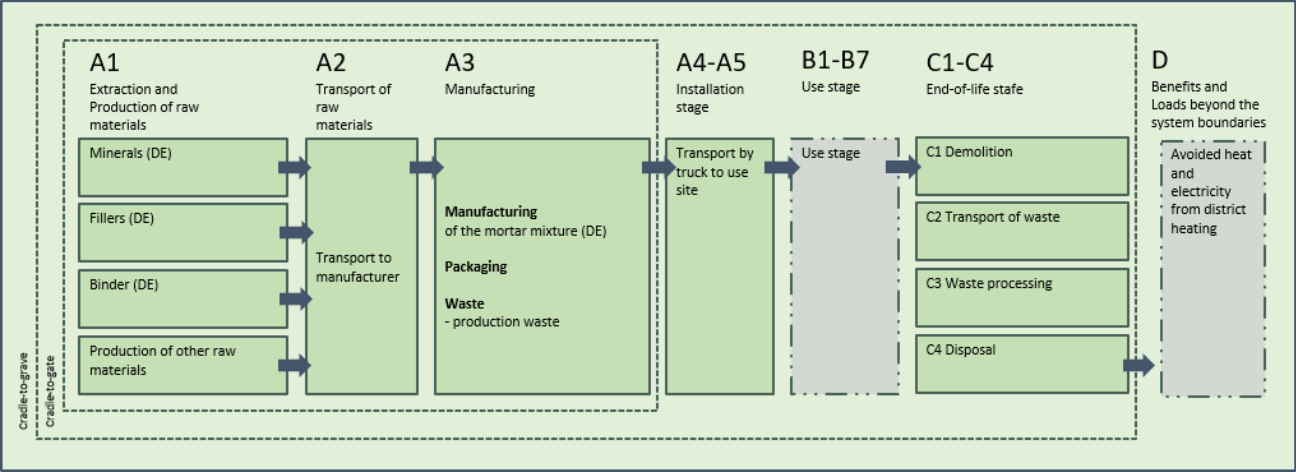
A1
Extraction and Production of raw materials

A2
Transport of raw materials

A3
Manufacturing

A4-A5
Installation stage

B1-B7
Use stage

C1-C4
End-of-life stafe

D
Benefits and Loads beyond the system boundaries

Minerals (DE)

Fillers (DE)

Binder (DE)

Production of other raw materials

Transport to manufacturer

**Manufacturing**
of the mortar mixture (DE)

**Packaging**

**Waste**
- production waste

Transport by truck to use site

Use stage

C1 Demolition

C2 Transport of waste

C3 Waste processing

C4 Disposal

Avoided heat and electricity from district heating

Cradle-to-grave

Cradle-to-gate